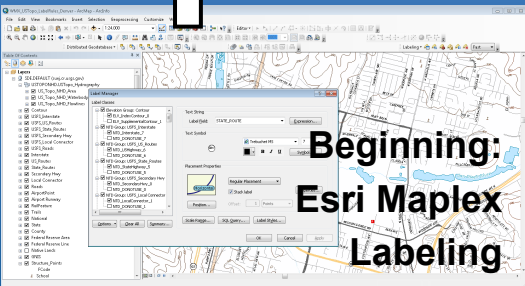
Beginning:
Esri Maplex
Labeling

NWM_USTopo_LabelRules_Denver - ArcMap - ArcInfo
File Edit View Bookmarks Insert Selection Geoprocessing Customize Windows Help
Distributed Geodatabase
Labeling
Table Of Contents
Layers
Contour
USFS_Interstate
USFS_US_Routes
USFS_State_Routes
USFS_Secondary Hwy
USFS_Local Connector
Interstate
US Routes
State Routes
Secondary Hwy
Local Connector
Roads
AirportPoint
Airport Runway
Trailheads
Trails
Railroad
State
County
Federal Reserve Area
Federal Reserve Line
Indian Lands
BNIS
Structure_Points
FCode
School
Label Manager
Label Classes
Text String
Label Field: STATE_ROUTE
Expression...
Text Symbol
Placement Properties
Regular Placement
Stack label
Position...
Scale Range...
SQL Query...
Label Styles...
Options...
Clear All
Summary...
OK
Cancel
Apply